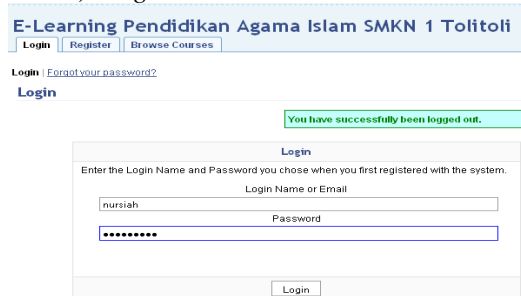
E-Learning Pendidikan Agama Islam SMKN 1 Tolitoli

Login | Register | Browse Courses

Login | Forgot your password?

Login

You have successfully been logged out.

Login

Enter the Login Name and Password you chose when you first registered with the system.

Login Name or Email

nursiah

Password

••••••••••

Login